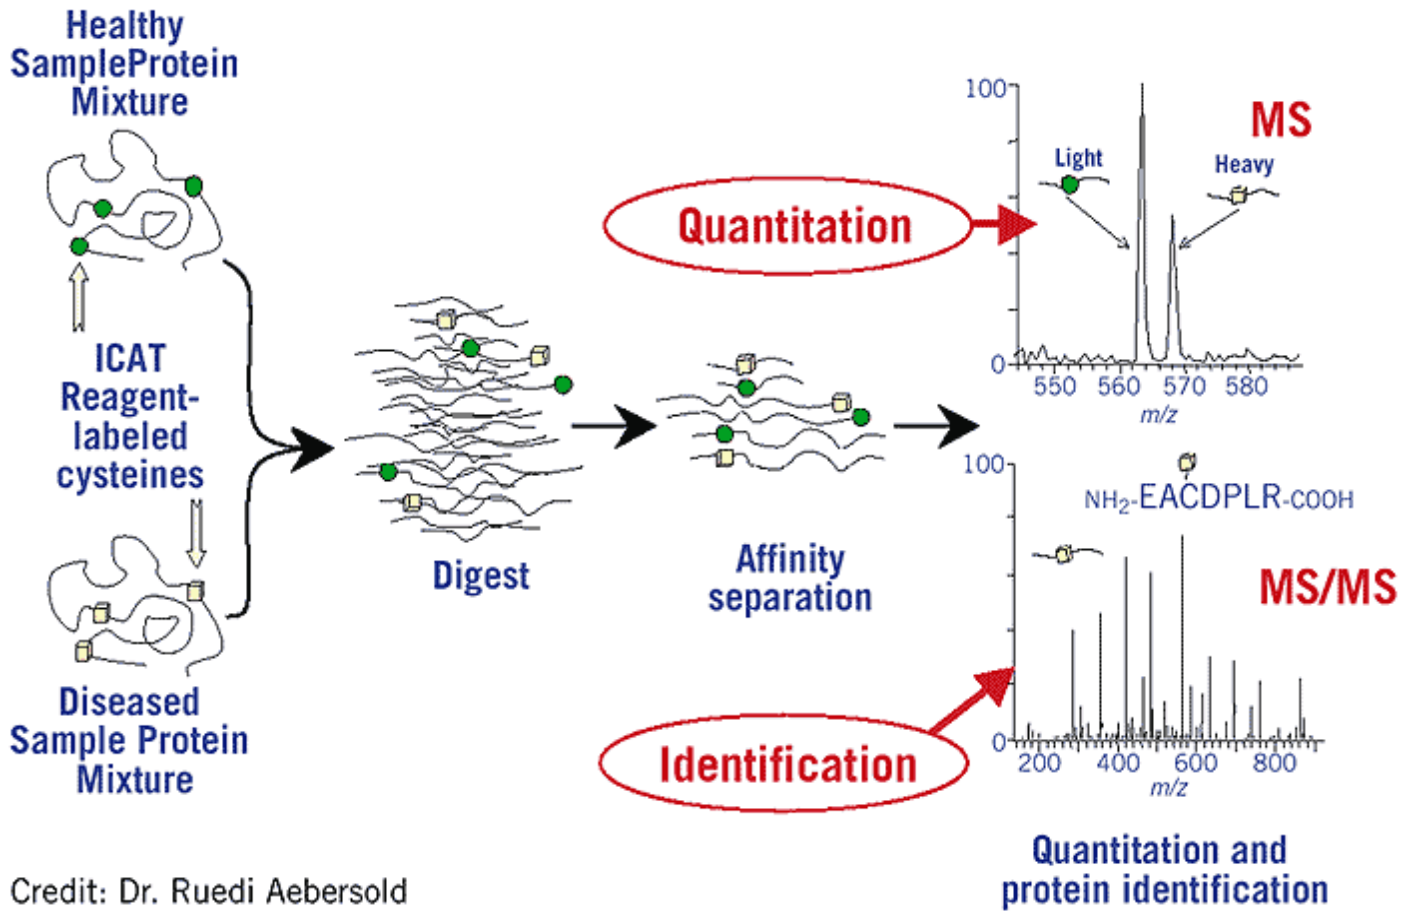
Healthy SampleProtein Mixture

ICAT Reagent-labeled cysteines

Diseased Sample Protein Mixture

Digest

Affinity separation

Quantitation

Identification

100

Light

Heavy

MS

0

550 560 570 580

m/z

100

NH$_2$-EACDPLR-COOH

MS/MS

0

200 400 600 800

m/z

Quantitation and protein identification

Credit: Dr. Ruedi Aebersold